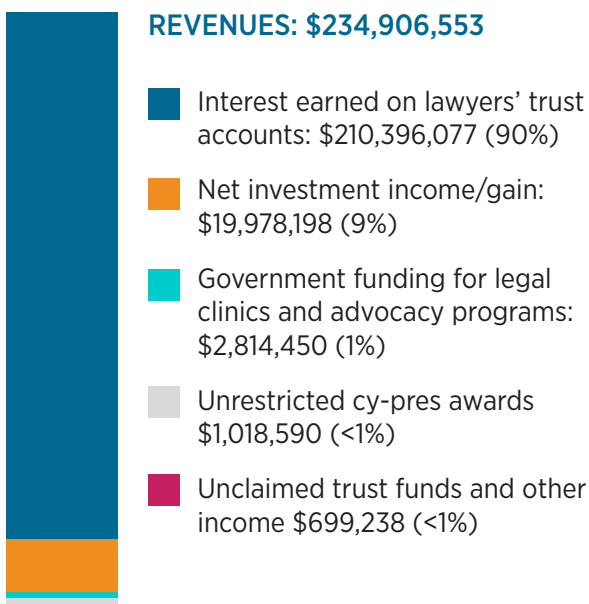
REVENUES: $234,906,553

Interest earned on lawyers' trust accounts: $210,396,077 (90%)

Net investment income/gain: $19,978,198 (9%)

Government funding for legal clinics and advocacy programs: $2,814,450 (1%)

Unrestricted cy-pres awards $1,018,590 (<1%)

Unclaimed trust funds and other income $699,238 (<1%)